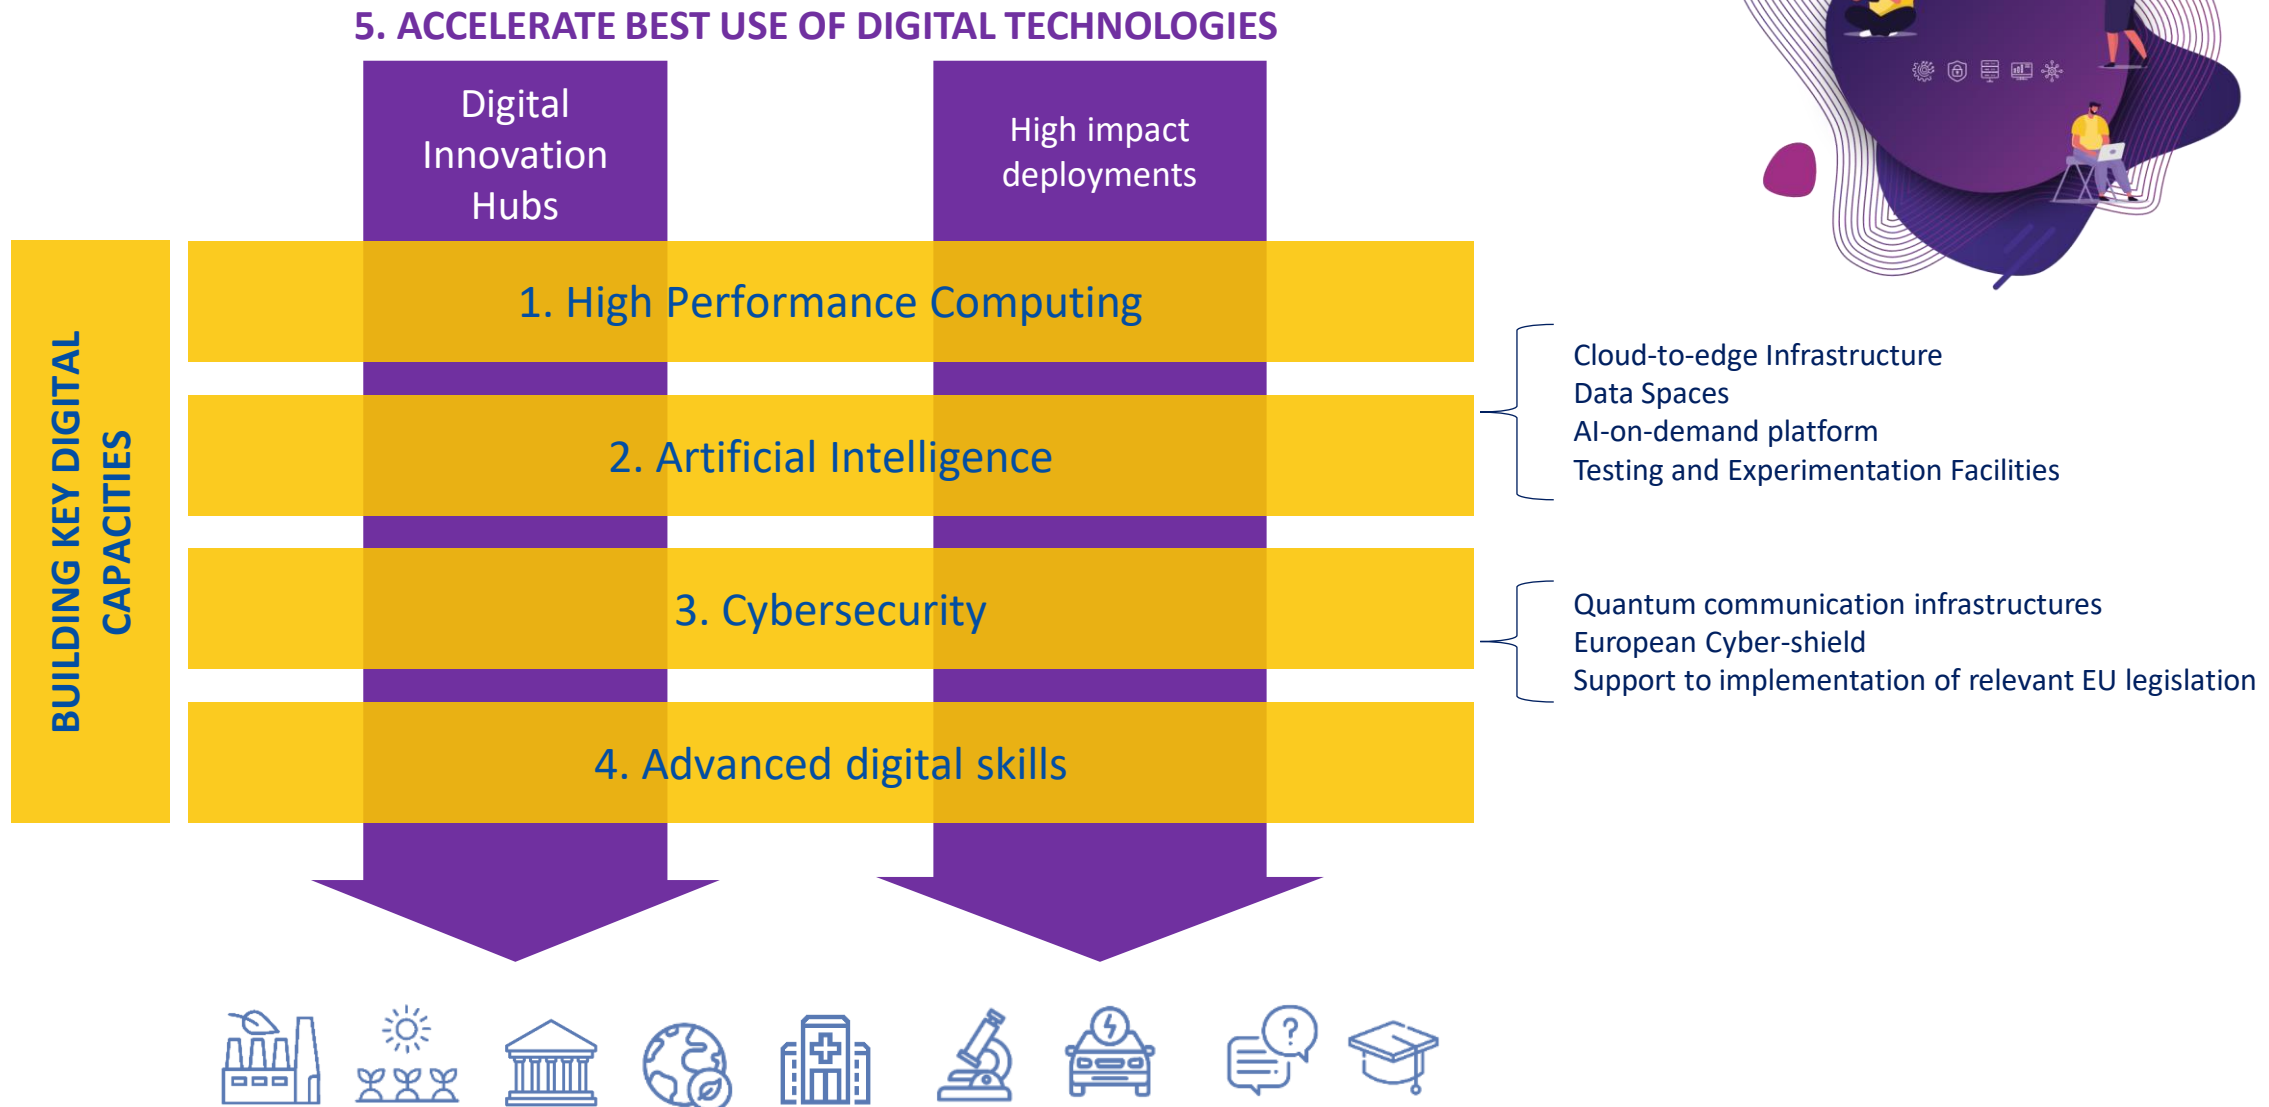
5. ACCELERATE BEST USE OF DIGITAL TECHNOLOGIES

Digital Innovation Hubs

High impact deployments

BUILDING KEY DIGITAL CAPACITIES

1. High Performance Computing

2. Artificial Intelligence

3. Cybersecurity

4. Advanced digital skills

Cloud-to-edge Infrastructure
Data Spaces
AI-on-demand platform
Testing and Experimentation Facilities

Quantum communication infrastructures
European Cyber-shield
Support to implementation of relevant EU legislation